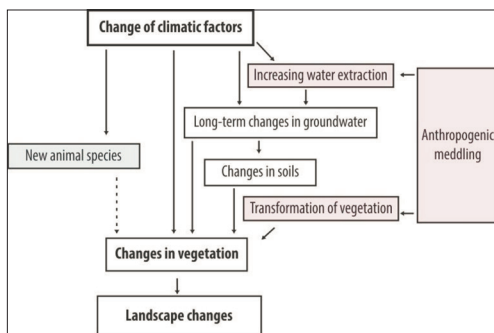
Change of climatic factors

Increasing water extraction

Long-term changes in groundwater

Anthropogenic meddling

New animal species

Changes in soils

Transformation of vegetation

Changes in vegetation

Landscape changes